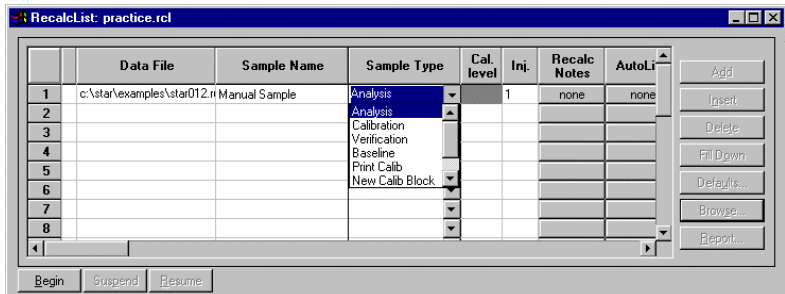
RecalcList: practice.rcl

|  |  | Data File | Sample Name | Sample Type | Cal. level | Inj. | Recalc Notes | AutoLi |
|---|---|---|---|---|---|---|---|---|
| 1 |  | c:\star\examples\star012.r | Manual Sample | Analysis |  | 1 | none | none |
| 2 |  |  |  | Analysis |  |  |  |  |
| 3 |  |  |  | Calibration |  |  |  |  |
| 4 |  |  |  | Verification |  |  |  |  |
| 5 |  |  |  | Baseline |  |  |  |  |
| 6 |  |  |  | Print Calib |  |  |  |  |
| 7 |  |  |  | New Calib Block |  |  |  |  |
| 8 |  |  |  |  |  |  |  |  |

Add
Insert
Delete
Fill Down
Defaults...
Browse...
Report...

Begin
Suspend
Resume